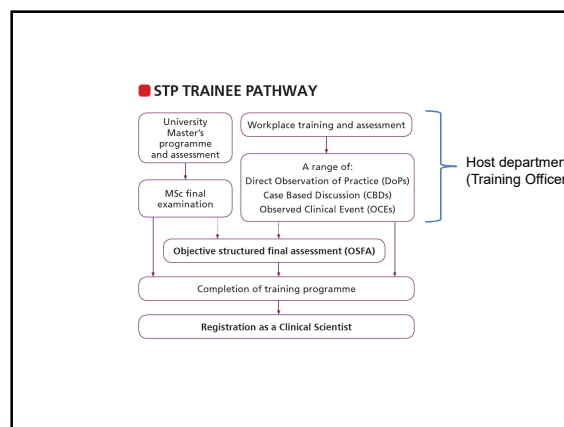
STP TRAINEE PATHWAY

University Master's programme and assessment

Workplace training and assessment

A range of:
Direct Observation of Practice (DoPs)
Case Based Discussion (CBDs)
Observed Clinical Event (OCEs)

Host departmen
(Training Officer

MSc final examination

Objective structured final assessment (OSFA)

Completion of training programme

Registration as a Clinical Scientist